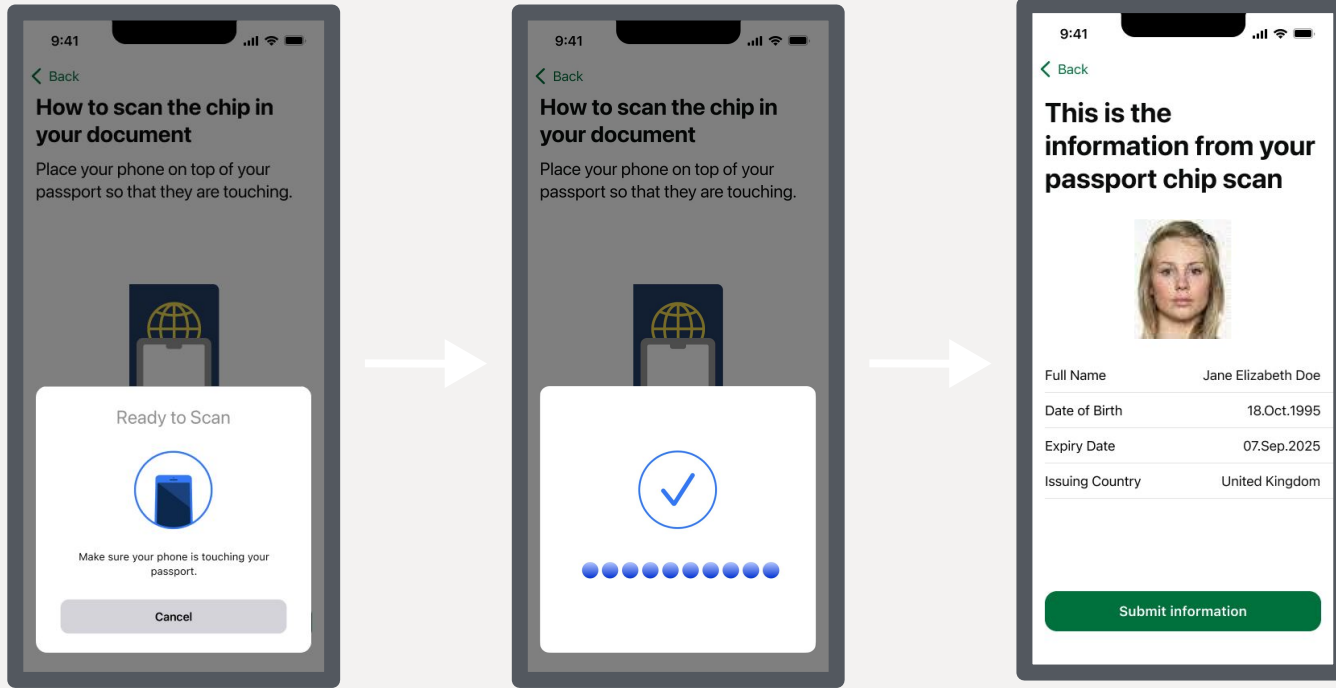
9:41

Back

How to scan the chip in your document

Place your phone on top of your passport so that they are touching.

Ready to Scan

Make sure your phone is touching your passport.

Cancel

9:41

Back

How to scan the chip in your document

Place your phone on top of your passport so that they are touching.

9:41

Back

This is the information from your passport chip scan

| Full Name | Jane Elizabeth Doe |
|---|---|
| Date of Birth | 18.Oct.1995 |
| Expiry Date | 07.Sep.2025 |
| Issuing Country | United Kingdom |

Submit information